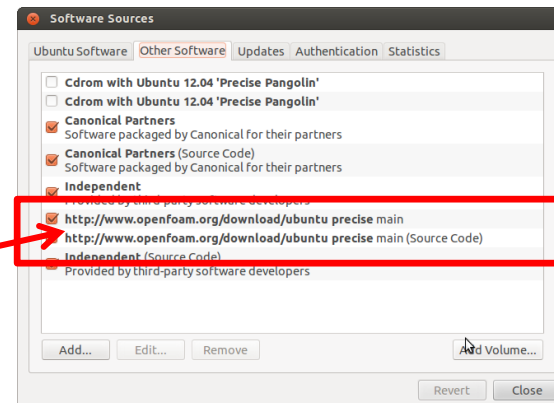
Software Sources

Ubuntu Software | Other Software | Updates | Authentication | Statistics

Cdrom with Ubuntu 12.04 'Precise Pangolin'
Cdrom with Ubuntu 12.04 'Precise Pangolin'
Canonical Partners
Software packaged by Canonical for their partners
Canonical Partners (Source Code)
Software packaged by Canonical for their partners
Independent
Provided by third-party software developers
http://www.openfoam.org/download/ubuntu precise main
http://www.openfoam.org/download/ubuntu precise main (Source Code)
Independent (Source Code)
Provided by third-party software developers

Add... | Edit... | Remove | Add Volume...

Revert | Close